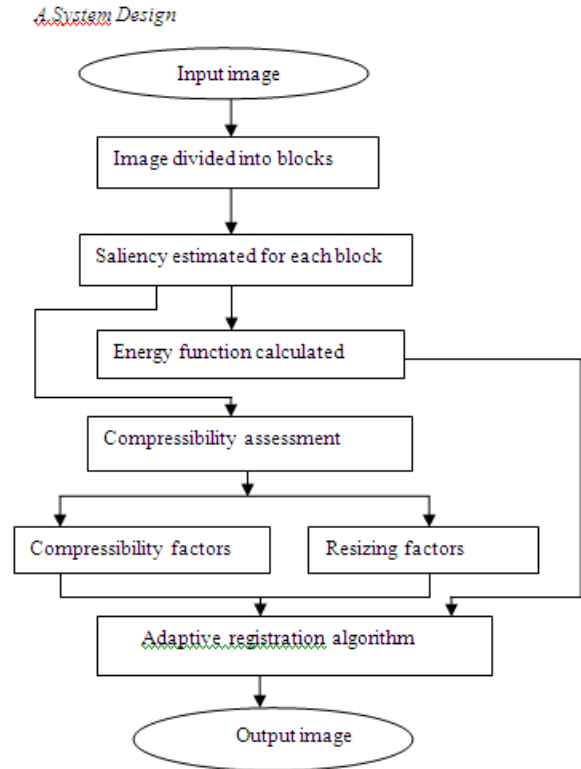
A.System Design

Input image

Image divided into blocks

Saliency estimated for each block

Energy function calculated

Compressibility assessment

Compressibility factors

Resizing factors

Adaptive registration algorithm

Output image